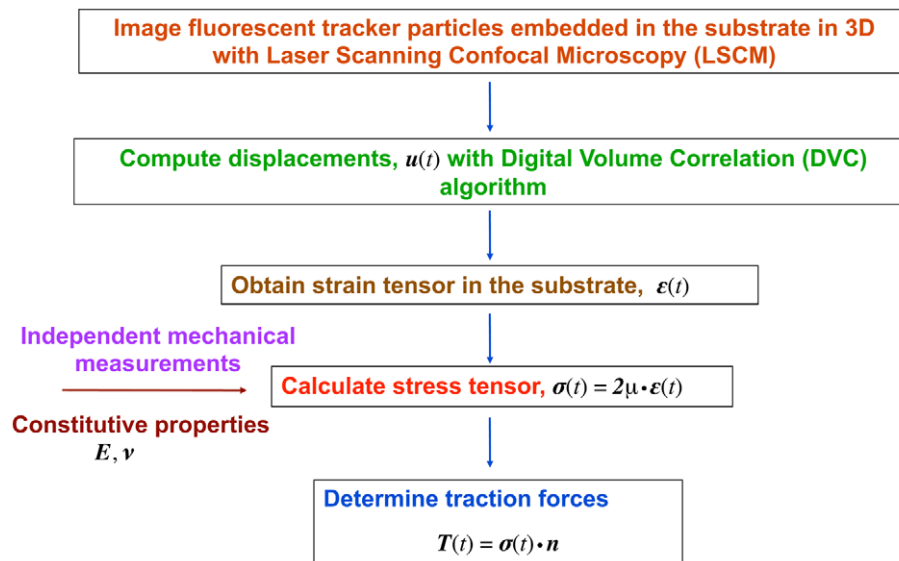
Image fluorescent tracker particles embedded in the substrate in 3D with Laser Scanning Confocal Microscopy (LSCM)

Compute displacements, $\boldsymbol{u}(t)$ with Digital Volume Correlation (DVC) algorithm

Obtain strain tensor in the substrate, $\boldsymbol{\varepsilon}(t)$

Independent mechanical measurements

Calculate stress tensor, $\boldsymbol{\sigma}(t) = 2\mu \cdot \boldsymbol{\varepsilon}(t)$

Constitutive properties
$\boldsymbol{E}, \boldsymbol{\nu}$

Determine traction forces

$\boldsymbol{T}(t) = \boldsymbol{\sigma}(t) \cdot \boldsymbol{n}$